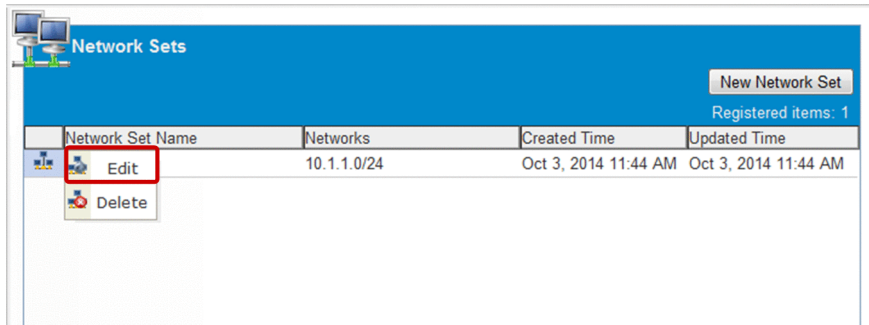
Network Sets

New Network Set

Registered items: 1

| | Network Set Name | Networks | Created Time | Updated Time |
|---|---|---|---|---|
| | Edit | 10.1.1.0/24 | Oct 3, 2014 11:44 AM | Oct 3, 2014 11:44 AM |

Delete